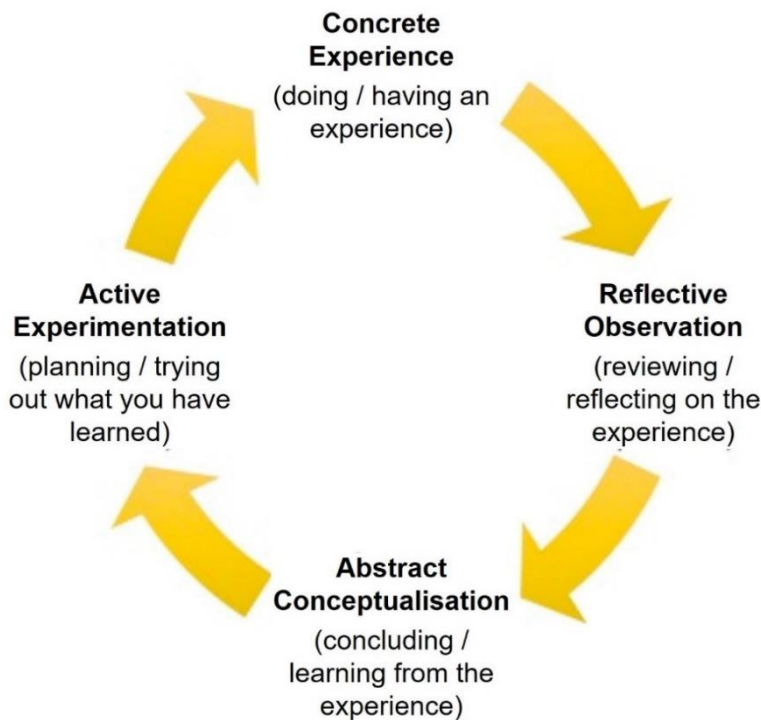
**Concrete Experience**
(doing / having an experience)

**Reflective Observation**
(reviewing / reflecting on the experience)

**Abstract Conceptualisation**
(concluding / learning from the experience)

**Active Experimentation**
(planning / trying out what you have learned)